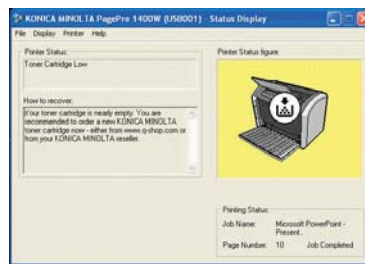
KONICA MINOLTA PagePro 1400W (USB001) - Status Display

File Display Printer Help

Printer Status:

Toner Cartridge Low

How to recover:

Your toner cartridge is nearly empty. You are recommended to order a new KONICA MINOLTA toner cartridge now - either from www.q-shop.com or from your KONICA MINOLTA reseller.

Printer Status figure:

Printing Status:

| Job Name: | Microsoft PowerPoint - Present... | |
|---|---|---|
| Page Number: | 10 | Job Completed |